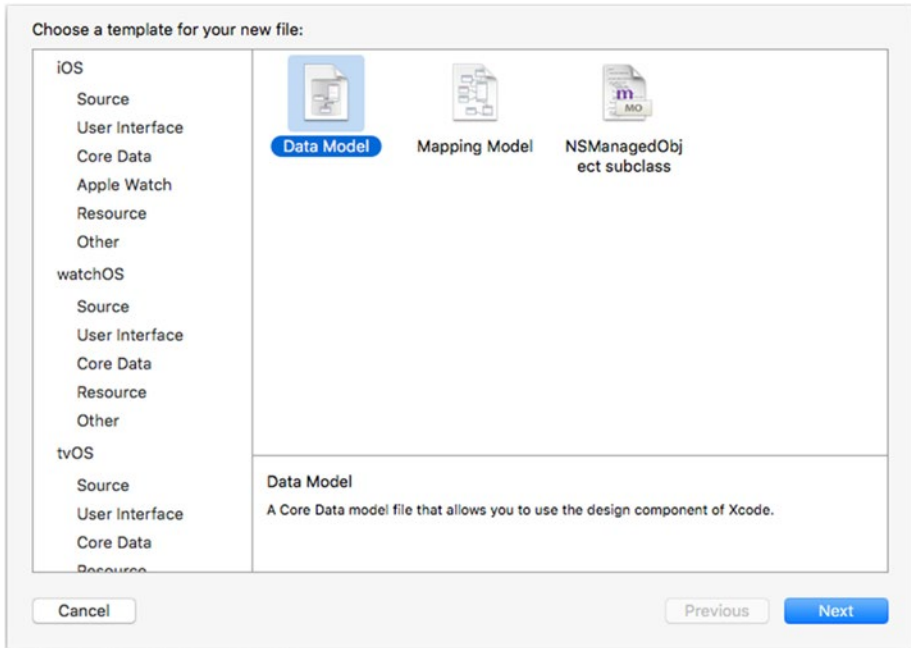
Choose a template for your new file:

iOS
Source
User Interface
Core Data
Apple Watch
Resource
Other
watchOS
Source
User Interface
Core Data
Resource
Other
tvOS
Source
User Interface
Core Data
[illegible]

m
MO

Data Model
Mapping Model
NSManagedObject subclass

Data Model
A Core Data model file that allows you to use the design component of Xcode.

Cancel
Previous
Next